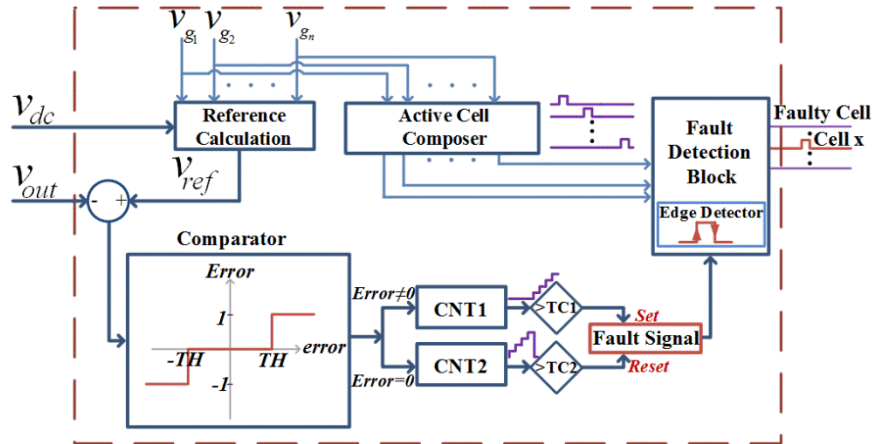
$v_{g_1}$ $v_{g_2}$ $v_{g_n}$

$v_{dc}$

Reference Calculation

Active Cell Composer

Fault Detection Block

Faulty Cell

Cell x

Edge Detector

$v_{out}$

- +

$v_{ref}$

Comparator

Error

1

-TH

TH

error

-1

Error≠0

Error=0

CNT1

CNT2

>TC1

>TC2

Set

Reset

Fault Signal